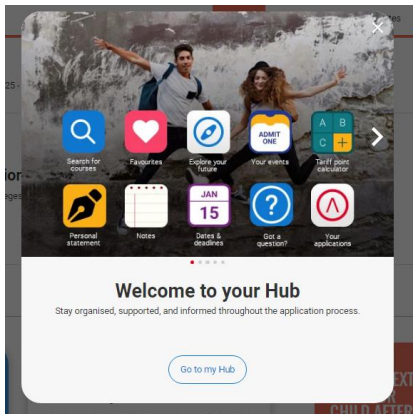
ADMIT ONE

A B C

Search for courses

Favourites

Explore your future

Your events

Tariff point calculator

JAN 15

Personal statement

Notes

Dates & deadlines

Got a question?

Your applications

Welcome to your Hub

Stay organised, supported, and informed throughout the application process.

Go to my Hub